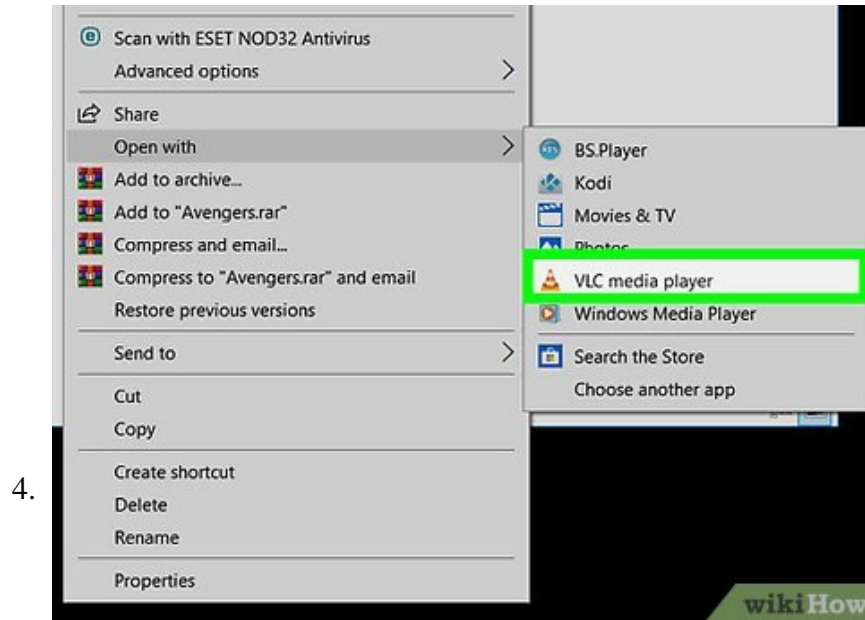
Scan with ESET NOD32 Antivirus
Advanced options
Share
Open with
Add to archive...
Add to "Avengers.rar"
Compress and email...
Compress to "Avengers.rar" and email
Restore previous versions
Send to
Cut
Copy
Create shortcut
Delete
Rename
Properties

BS.Player
Kodi
Movies & TV
Photos
VLC media player
Windows Media Player
Search the Store
Choose another app

4.

wikiHow